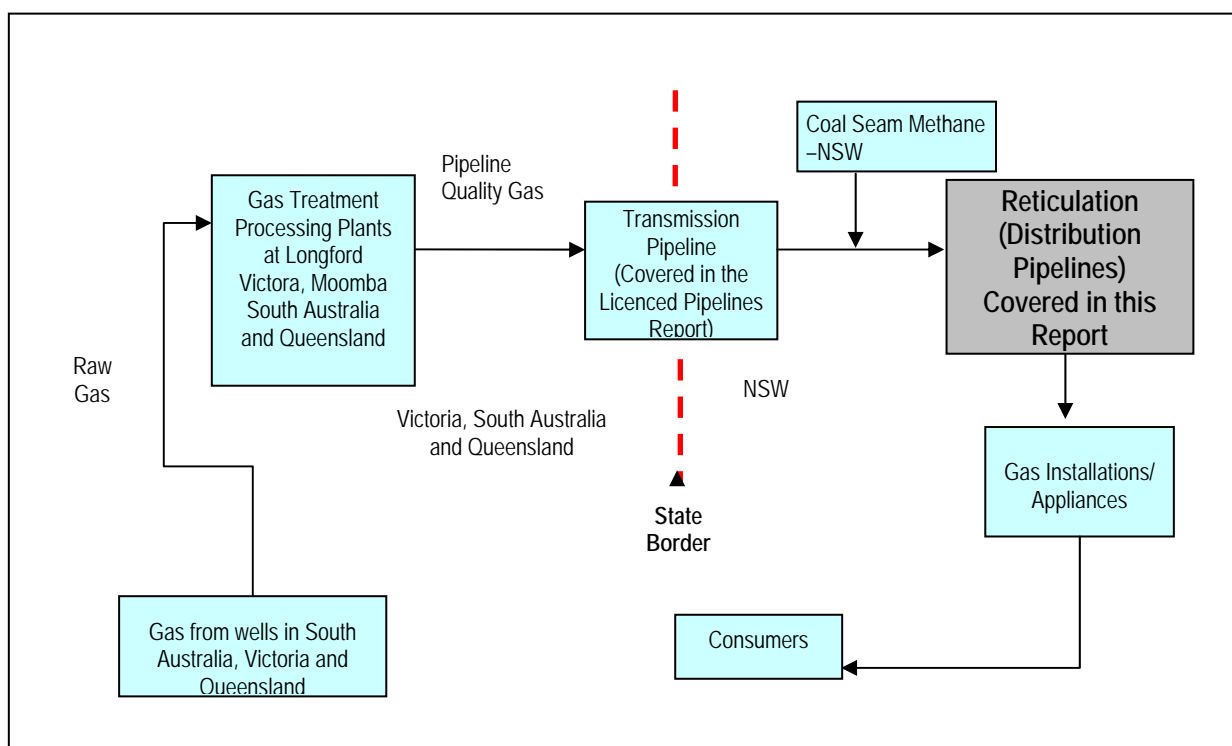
Gas from wells in South Australia, Victoria and Queensland

Raw Gas

Gas Treatment Processing Plants at Longford Victora, Moomba South Australia and Queensland

Pipeline Quality Gas

Victoria, South Australia and Queensland

Transmission Pipeline (Covered in the Licenced Pipelines Report)

State Border

NSW

Coal Seam Methane –NSW

Reticulation (Distribution Pipelines) Covered in this Report

Gas Installations/ Appliances

Consumers